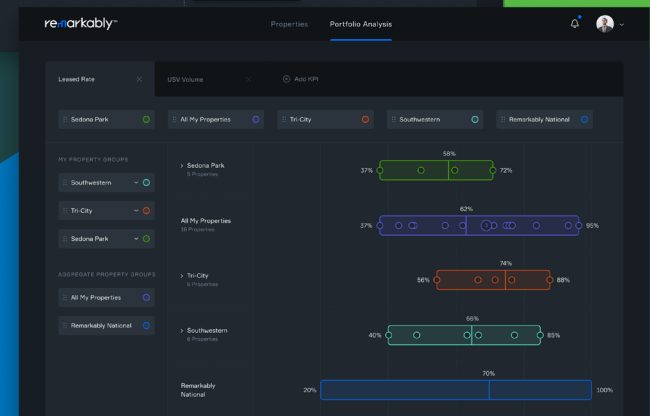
remarkably™

Properties Portfolio Analysis

Leased Rate ×
USV Volume ×
+ Add KPI

Sedona Park
All My Properties
Tri-City
Southwestern
Remarkably National

MY PROPERTY GROUPS
Southwestern
Tri-City
Sedona Park

AGGREGATE PROPERTY GROUPS
All My Properties
Remarkably National

› Sedona Park
5 Properties
58%
37%
72%

All My Properties
16 Properties
62%
37%
3
95%

› Tri-City
5 Properties
74%
56%
88%

› Southwestern
6 Properties
66%
40%
85%

Remarkably National
70%
20%
100%